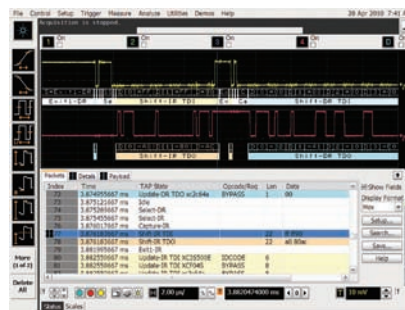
File Control Setup Trigger Measure Analyze Utilities Demos Help 30 Apr 2010 7:44

Acquisition is stopped.

1 On 2 On 3 On 4 On

Exit1-DR Se Shift-IR TDI Ex Se Shift-IR TDI

Shift-IR TDO Shift-IR TDO

Packets Details Payload

| Index | Time | TAP State | Opcode/Reg | Len | Data |
|---|---|---|---|---|---|
| 72 | 3.874655667 ms | Update-DR TDO ... | BYPASS | 1 | 00 |
| 73 | 3.875121667 ms | Idle | | | |
| 74 | 3.875265667 ms | Select-DR | | | |
| 75 | 3.875455667 ms | Select-IR | | | |
| 76 | 3.875645667 ms | Capture-IR | | | |
| 77 | 3.875835667 ms | Shift-IR TDI | | 22 | |
| 78 | 3.876183667 ms | Shift-IR TDO | | 22 | |
| 79 | 3.881995667 ms | Exit1-IR | | | |
| 80 | 3.882350667 ms | Update-IR TDI ... | IDCODE | 8 | |
| 81 | 3.882350667 ms | Update-IR TDI ... | BYPASS | 8 | |
| 82 | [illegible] | Update-IR TDO ... | BYPASS | 8 | |

Show Fields

Display Format

Hex

Setup...

Search...

Save...

Help

More (1 of 2)

Delete All

2.00 µs/

3.8820474000 ms

10 mV/

Status Scales